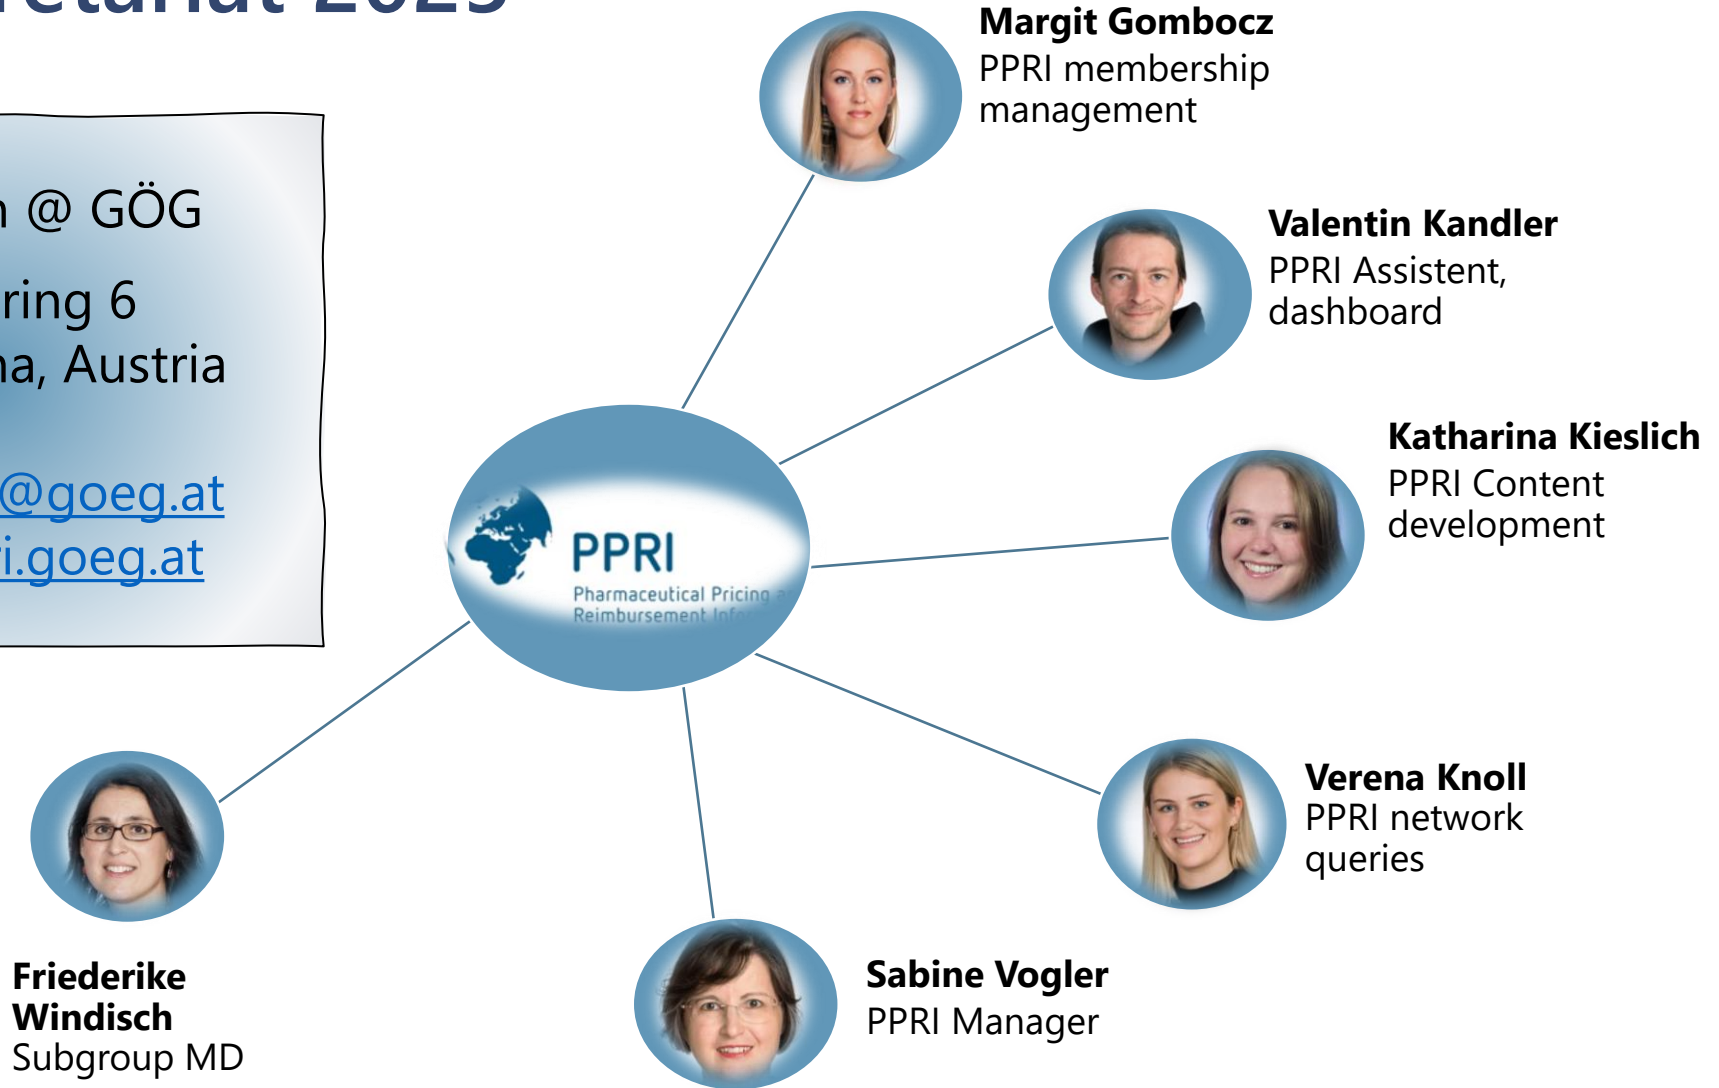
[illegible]etariat 2025

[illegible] @ GÖG
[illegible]ring 6
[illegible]na, Austria
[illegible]@goeg.at
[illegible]i.goeg.at

Margit Gombocz
PPRI membership management

Valentin Kandler
PPRI Assistent, dashboard

Katharina Kieslich
PPRI Content development

PPRI
Pharmaceutical Pricing a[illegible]
Reimbursement Info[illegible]

Verena Knoll
PPRI network queries

Friederike Windisch
Subgroup MD

Sabine Vogler
PPRI Manager